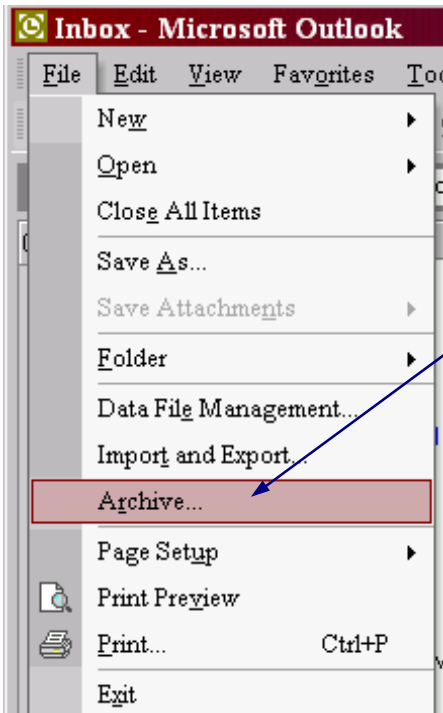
Inbox - Microsoft Outlook

File Edit View Favorites Too

New
Open
Close All Items
Save As...
Save Attachments
Folder
Data File Management...
Import and Export...
Archive...
Page Setup
Print Preview
Print... Ctrl+P
Exit